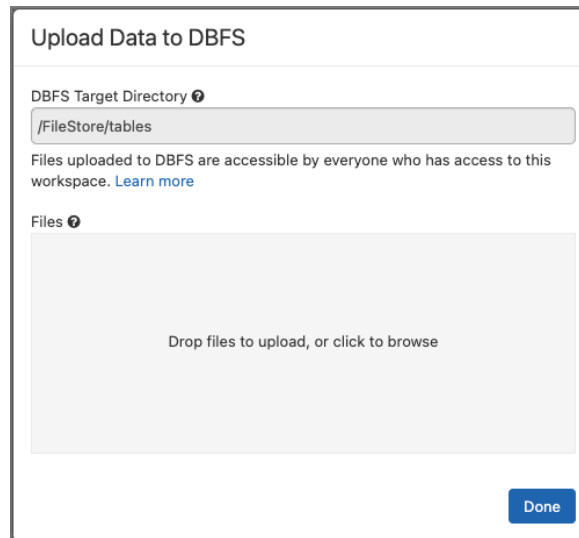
Upload Data to DBFS

DBFS Target Directory

/FileStore/tables

Files uploaded to DBFS are accessible by everyone who has access to this workspace. Learn more

Files

Drop files to upload, or click to browse

Done